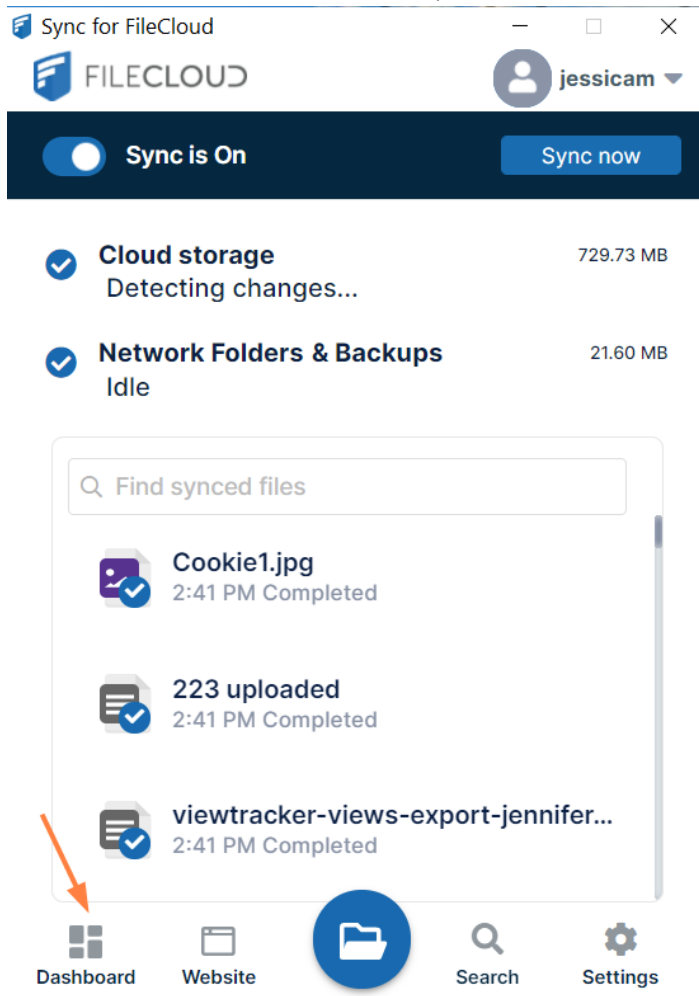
Sync for FileCloud

FILECLOUD

jessicam

Sync is On

Sync now

Cloud storage
Detecting changes...
729.73 MB

Network Folders & Backups
Idle
21.60 MB

Find synced files

Cookie1.jpg
2:41 PM Completed

223 uploaded
2:41 PM Completed

viewtracker-views-export-jennifer...
2:41 PM Completed

Dashboard
Website
Search
Settings